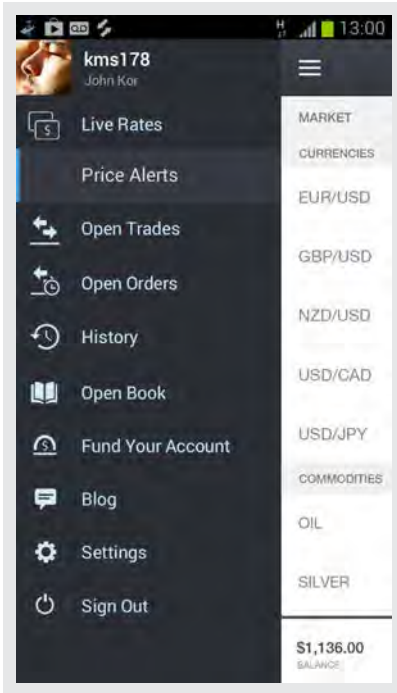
H 13:00

kms178
John Kor

Live Rates
Price Alerts
Open Trades
Open Orders
History
Open Book
Fund Your Account
Blog
Settings
Sign Out

MARKET
CURRENCIES
EUR/USD
GBP/USD
NZD/USD
USD/CAD
USD/JPY
COMMODITIES
OIL
SILVER

$1,136.00
BALANCE